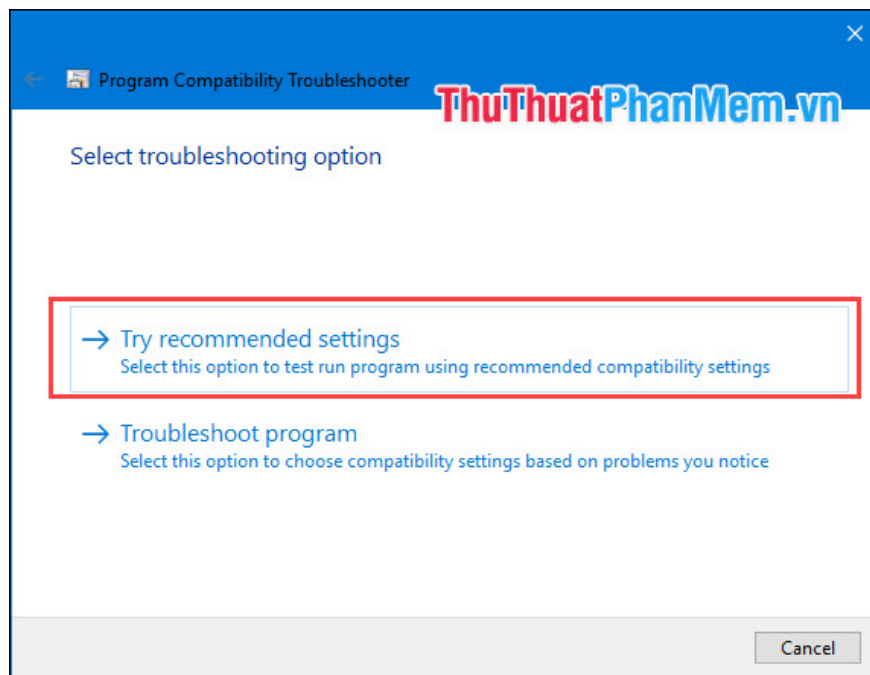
Program Compatibility Troubleshooter

ThuThuatPhanMem.vn

Select troubleshooting option

→ Try recommended settings
Select this option to test run program using recommended compatibility settings

→ Troubleshoot program
Select this option to choose compatibility settings based on problems you notice

Cancel